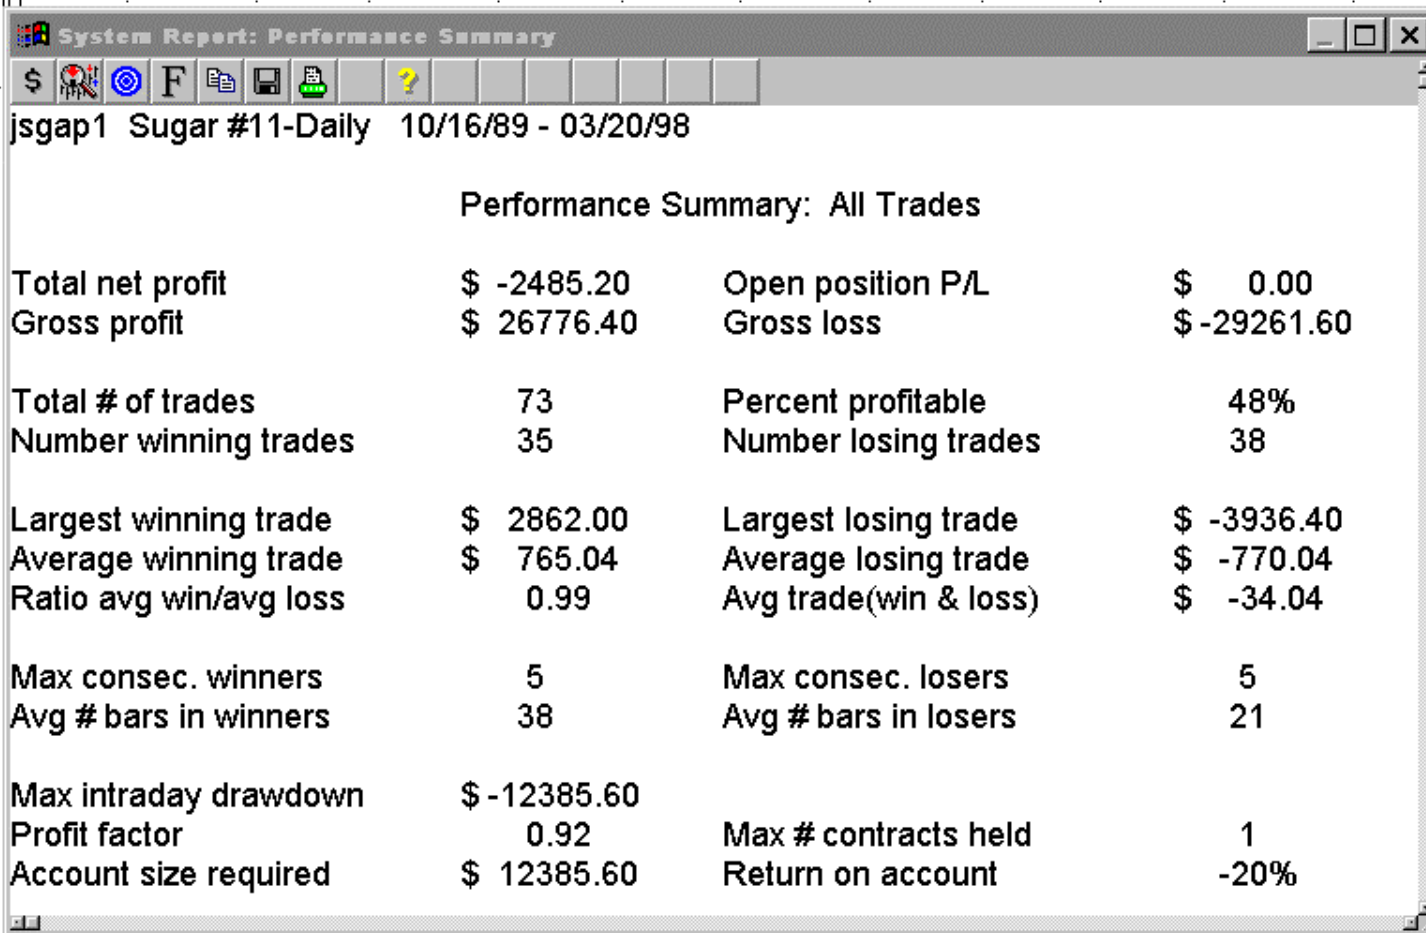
System Report: Performance Summary

jsgap1 Sugar #11-Daily 10/16/89 - 03/20/98

Performance Summary: All Trades

| | | | |
|---|---|---|---|
| Total net profit | \$ -2485.20 | Open position P/L | \$ 0.00 |
| Gross profit | \$ 26776.40 | Gross loss | \$ -29261.60 |
| Total # of trades | 73 | Percent profitable | 48% |
| Number winning trades | 35 | Number losing trades | 38 |
| Largest winning trade | \$ 2862.00 | Largest losing trade | \$ -3936.40 |
| Average winning trade | \$ 765.04 | Average losing trade | \$ -770.04 |
| Ratio avg win/avg loss | 0.99 | Avg trade(win & loss) | \$ -34.04 |
| Max consec. winners | 5 | Max consec. losers | 5 |
| Avg # bars in winners | 38 | Avg # bars in losers | 21 |
| Max intraday drawdown | \$ -12385.60 | | |
| Profit factor | 0.92 | Max # contracts held | 1 |
| Account size required | \$ 12385.60 | Return on account | -20% |